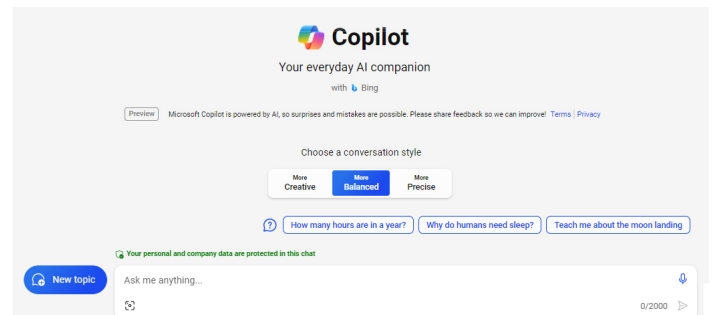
Copilot

Your everyday AI companion

with Bing

Preview Microsoft Copilot is powered by AI, so surprises and mistakes are possible. Please share feedback so we can improve! Terms | Privacy

Choose a conversation style

More Creative | More Balanced | More Precise

How many hours are in a year? | Why do humans need sleep? | Teach me about the moon landing

Your personal and company data are protected in this chat

New topic

Ask me anything...

0/2000